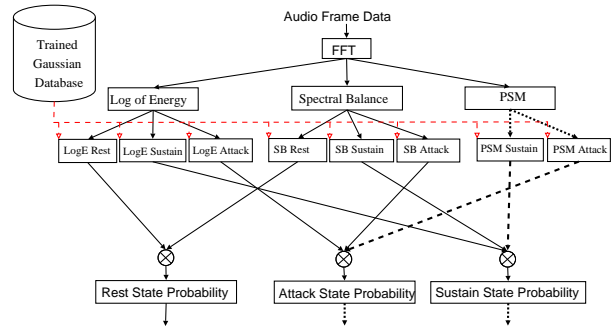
Audio Frame Data

Trained Gaussian Database

FFT

Log of Energy

Spectral Balance

PSM

LogE Rest

LogE Sustain

LogE Attack

SB Rest

SB Sustain

SB Attack

PSM Sustain

PSM Attack

Rest State Probability

Attack State Probability

Sustain State Probability